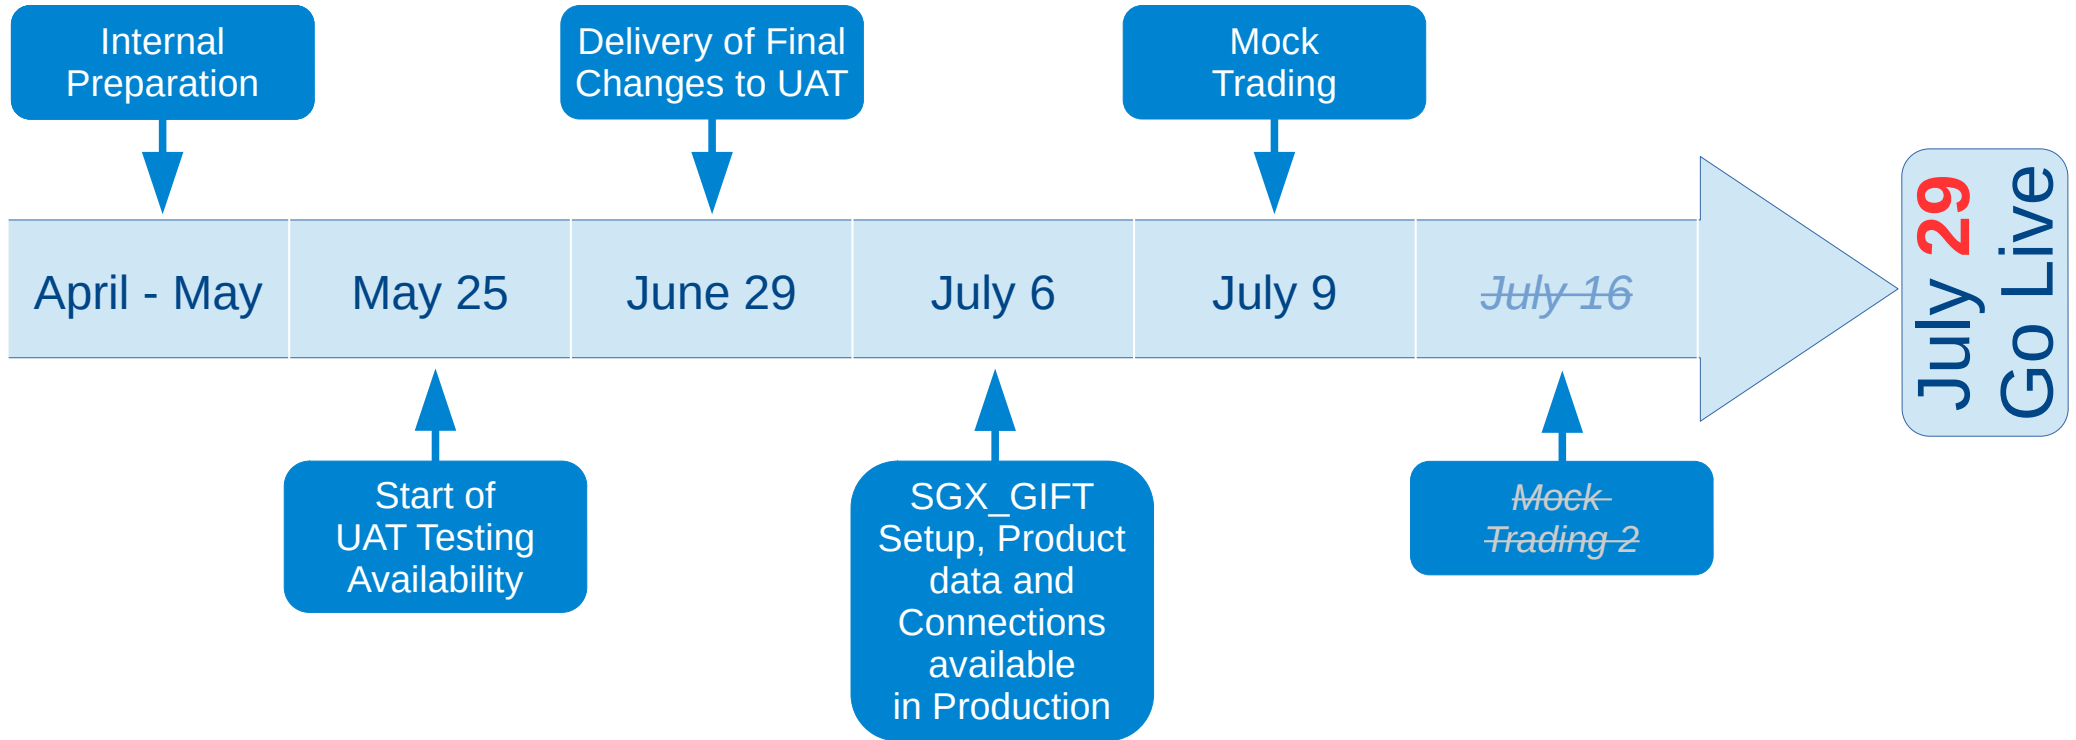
Internal Preparation

Delivery of Final Changes to UAT

Mock Trading

April - May

May 25

June 29

July 6

July 9

July 16

July 29 Go Live

Start of UAT Testing Availability

SGX_GIFT Setup, Product data and Connections available in Production

Mock Trading 2